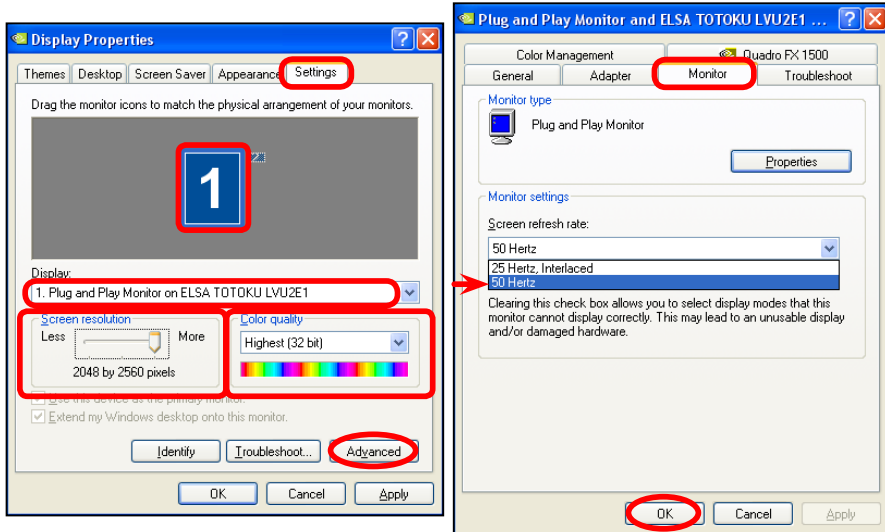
Display Properties

Themes | Desktop | Screen Saver | Appearance | Settings

Drag the monitor icons to match the physical arrangement of your monitors.

1

2

Display:

1. Plug and Play Monitor on ELSA TOTOKU LVU2E1

Screen resolution

Less

More

2048 by 2560 pixels

Color quality

Highest (32 bit)

Use this device as the primary monitor.

Extend my Windows desktop onto this monitor.

Identify | Troubleshoot... | Advanced

OK | Cancel | Apply

Plug and Play Monitor and ELSA TOTOKU LVU2E1 ...

Color Management | Quadro FX 1500

General | Adapter | Monitor | Troubleshoot

Monitor type

Plug and Play Monitor

Properties

Monitor settings

Screen refresh rate:

50 Hertz

25 Hertz, Interlaced

50 Hertz

Clearing this check box allows you to select display modes that this monitor cannot display correctly. This may lead to an unusable display and/or damaged hardware.

OK | Cancel | Apply